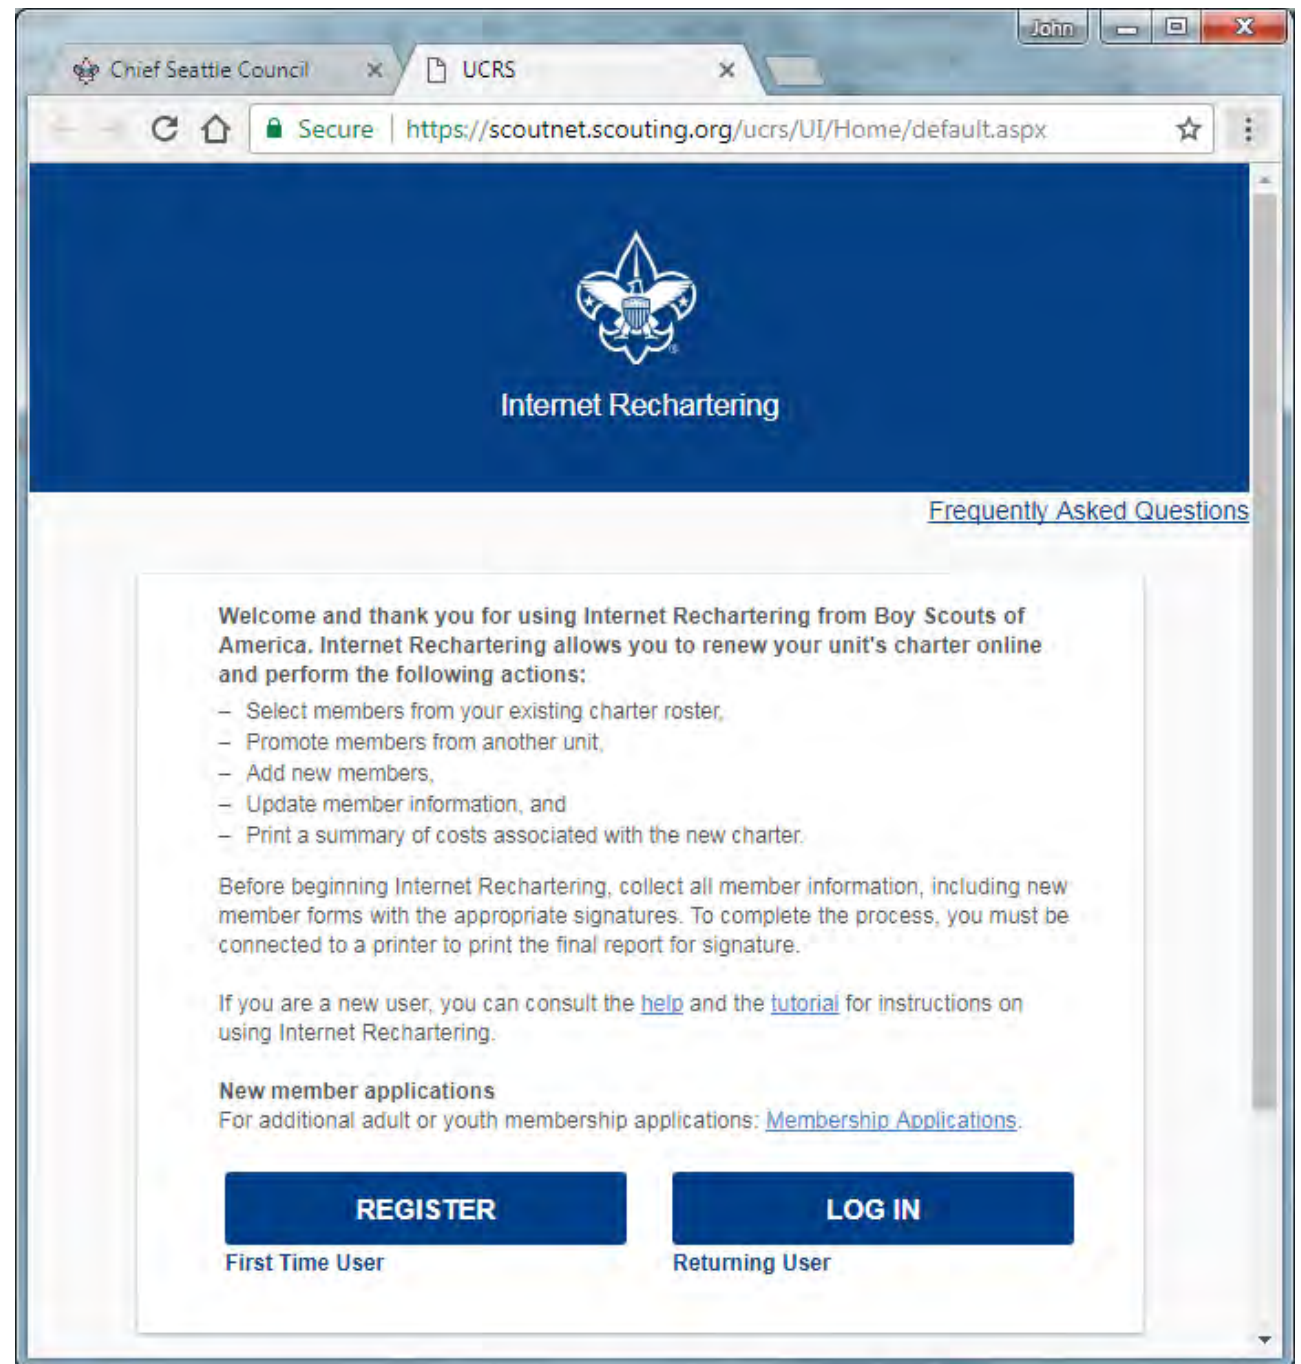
John

Chief Seattle Council ×

UCRS ×

Secure | https://scoutnet.scouting.org/ucrs/UI/Home/default.aspx

Internet Rechartering

Frequently Asked Questions

Welcome and thank you for using Internet Rechartering from Boy Scouts of America. Internet Rechartering allows you to renew your unit's charter online and perform the following actions:

– Select members from your existing charter roster,
– Promote members from another unit,
– Add new members,
– Update member information, and
– Print a summary of costs associated with the new charter.

Before beginning Internet Rechartering, collect all member information, including new member forms with the appropriate signatures. To complete the process, you must be connected to a printer to print the final report for signature.

If you are a new user, you can consult the help and the tutorial for instructions on using Internet Rechartering.

New member applications
For additional adult or youth membership applications: Membership Applications.

REGISTER
First Time User

LOG IN
Returning User